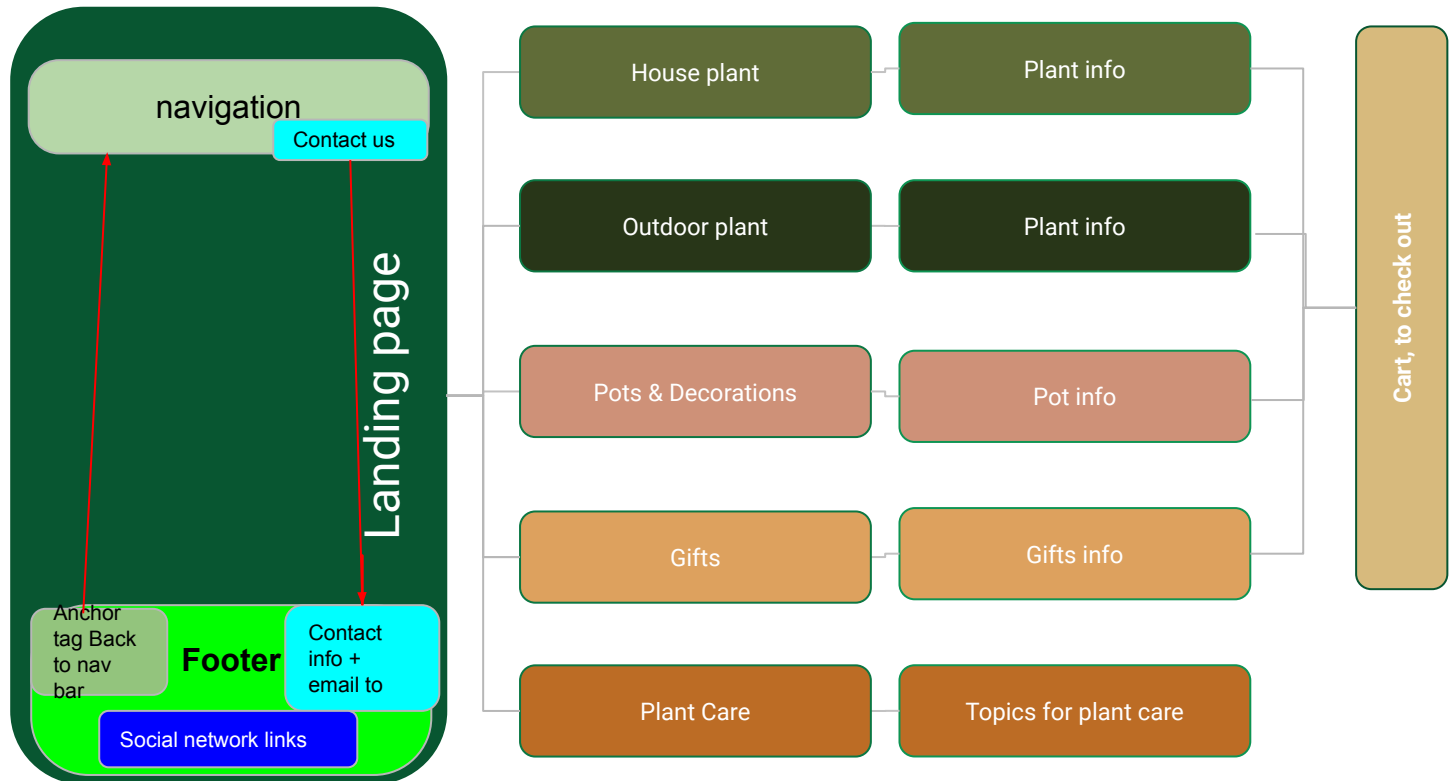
navigation

Contact us

Landing page

Anchor tag Back to nav bar

Footer

Contact info + email to

Social network links

House plant

Plant info

Outdoor plant

Plant info

Pots & Decorations

Pot info

Gifts

Gifts info

Plant Care

Topics for plant care

Cart, to check out